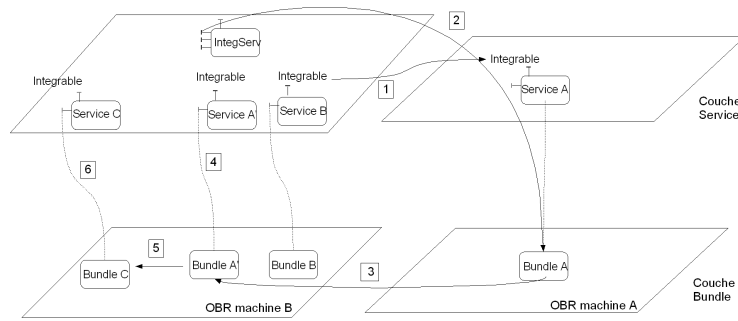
IntegServ

2

Integrable

Integrable

Integrable

Integrable

1

Service C

Service A'

Service B

Service A

Couche Service

6

4

5

Bundle C

Bundle A'

Bundle B

3

Bundle A

Couche Bundle

OBR machine B

OBR machine A